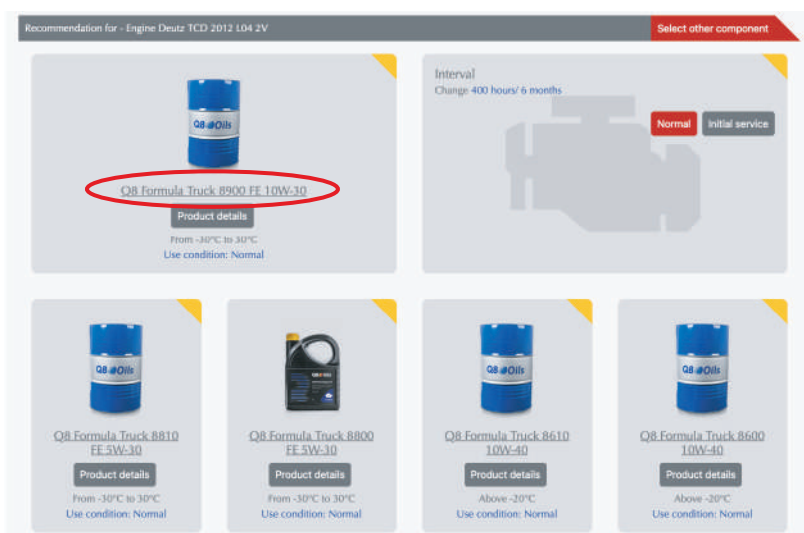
Recommendation for - Engine Deutz TCD 2012 L04 2V

Select other component

Q8 Oils

Q8 Formula Truck 8900 FE 10W-30

Product details

From -30°C to 30°C

Use condition: Normal

Interval

Change 400 hours/ 6 months

Normal

Initial service

Q8 Oils

Q8 Formula Truck 8810 FE 5W-30

Product details

From -30°C to 30°C

Use condition: Normal

Q8 Formula Truck 8800 FE 5W-30

Product details

From -30°C to 30°C

Use condition: Normal

Q8 Oils

Q8 Formula Truck 8610 10W-40

Product details

Above -20°C

Use condition: Normal

Q8 Oils

Q8 Formula Truck 8600 10W-40

Product details

Above -20°C

Use condition: Normal